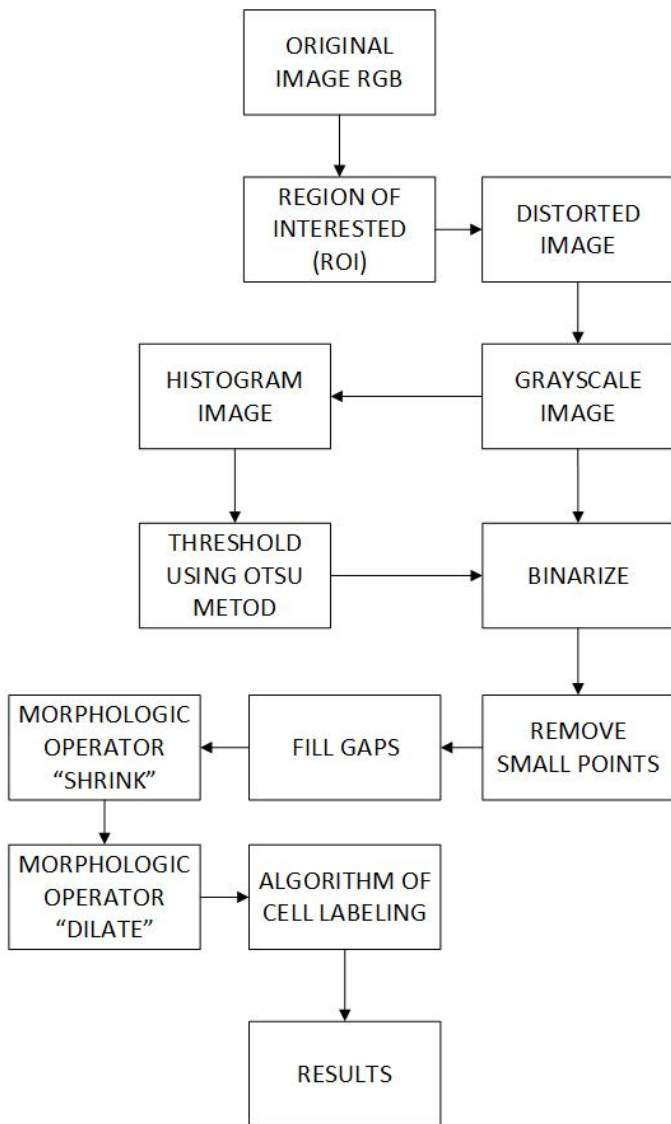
ORIGINAL IMAGE RGB

REGION OF INTERESTED (ROI)

DISTORTED IMAGE

HISTOGRAM IMAGE

GRAYSCALE IMAGE

THRESHOLD USING OTSU METOD

BINARIZE

MORPHOLOGIC OPERATOR “SHRINK”

FILL GAPS

REMOVE SMALL POINTS

MORPHOLOGIC OPERATOR “DILATE”

ALGORITHM OF CELL LABELING

RESULTS